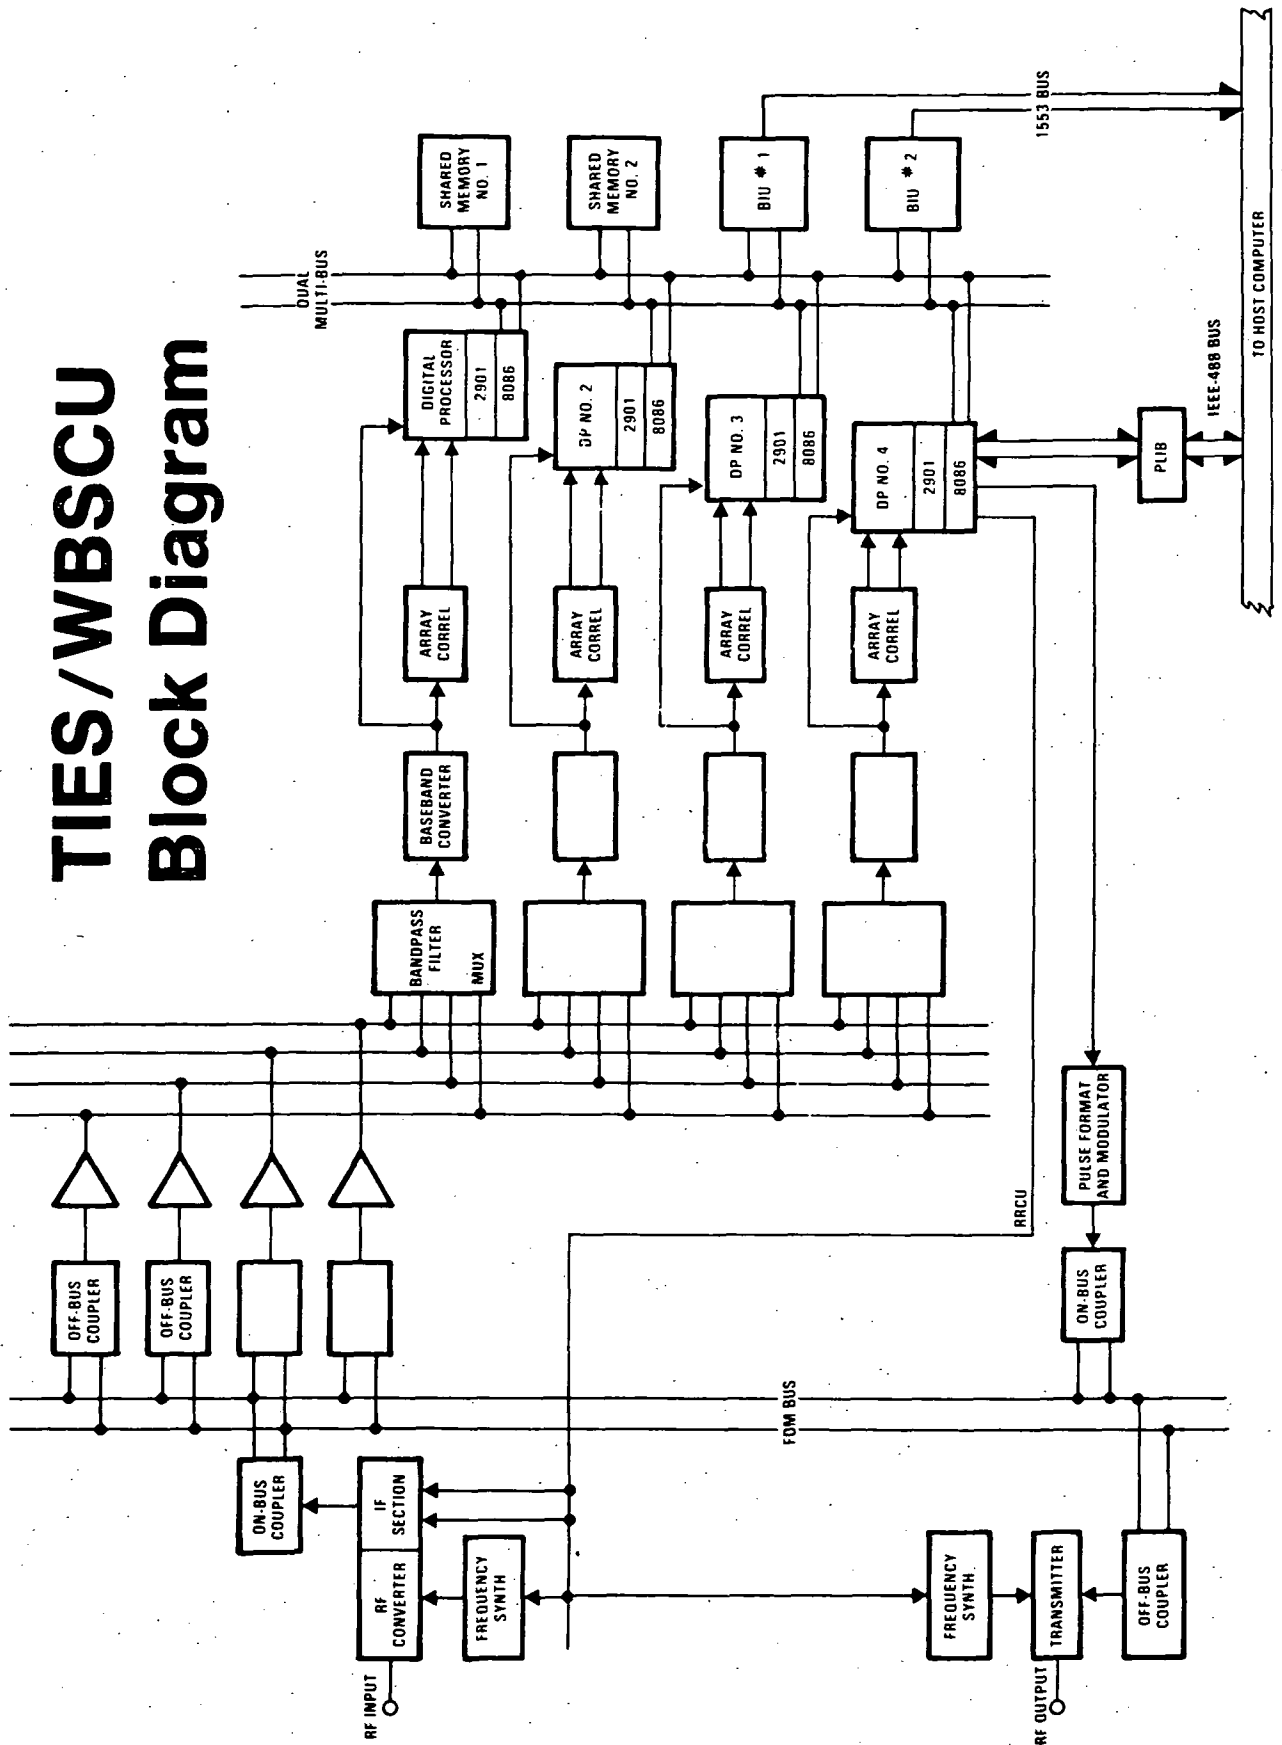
TIES/WBSCU
Block Diagram

DUAL MULTI-BUS

SHARED MEMORY NO. 1

SHARED MEMORY NO. 2

BIU # 1

BIU # 2

1553 BUS

TO HOST COMPUTER

IEEE-488 BUS

PLIB

DIGITAL PROCESSOR
2901
8086

DP NO. 2
2901
8086

DP NO. 3
2901
8086

DP NO. 4
2901
8086

ARRAY CORREL

ARRAY CORREL

ARRAY CORREL

ARRAY CORREL

BASEBAND CONVERTER

BANDPASS FILTER
MUX

PULSE FORMAT AND MODULATOR

RRCU

ON-BUS COUPLER

OFF-BUS COUPLER

OFF-BUS COUPLER

FDM BUS

ON-BUS COUPLER

IF SECTION

RF CONVERTER

FREQUENCY SYNTH

FREQUENCY SYNTH.

TRANSMITTER

OFF-BUS COUPLER

RF INPUT

RF OUTPUT